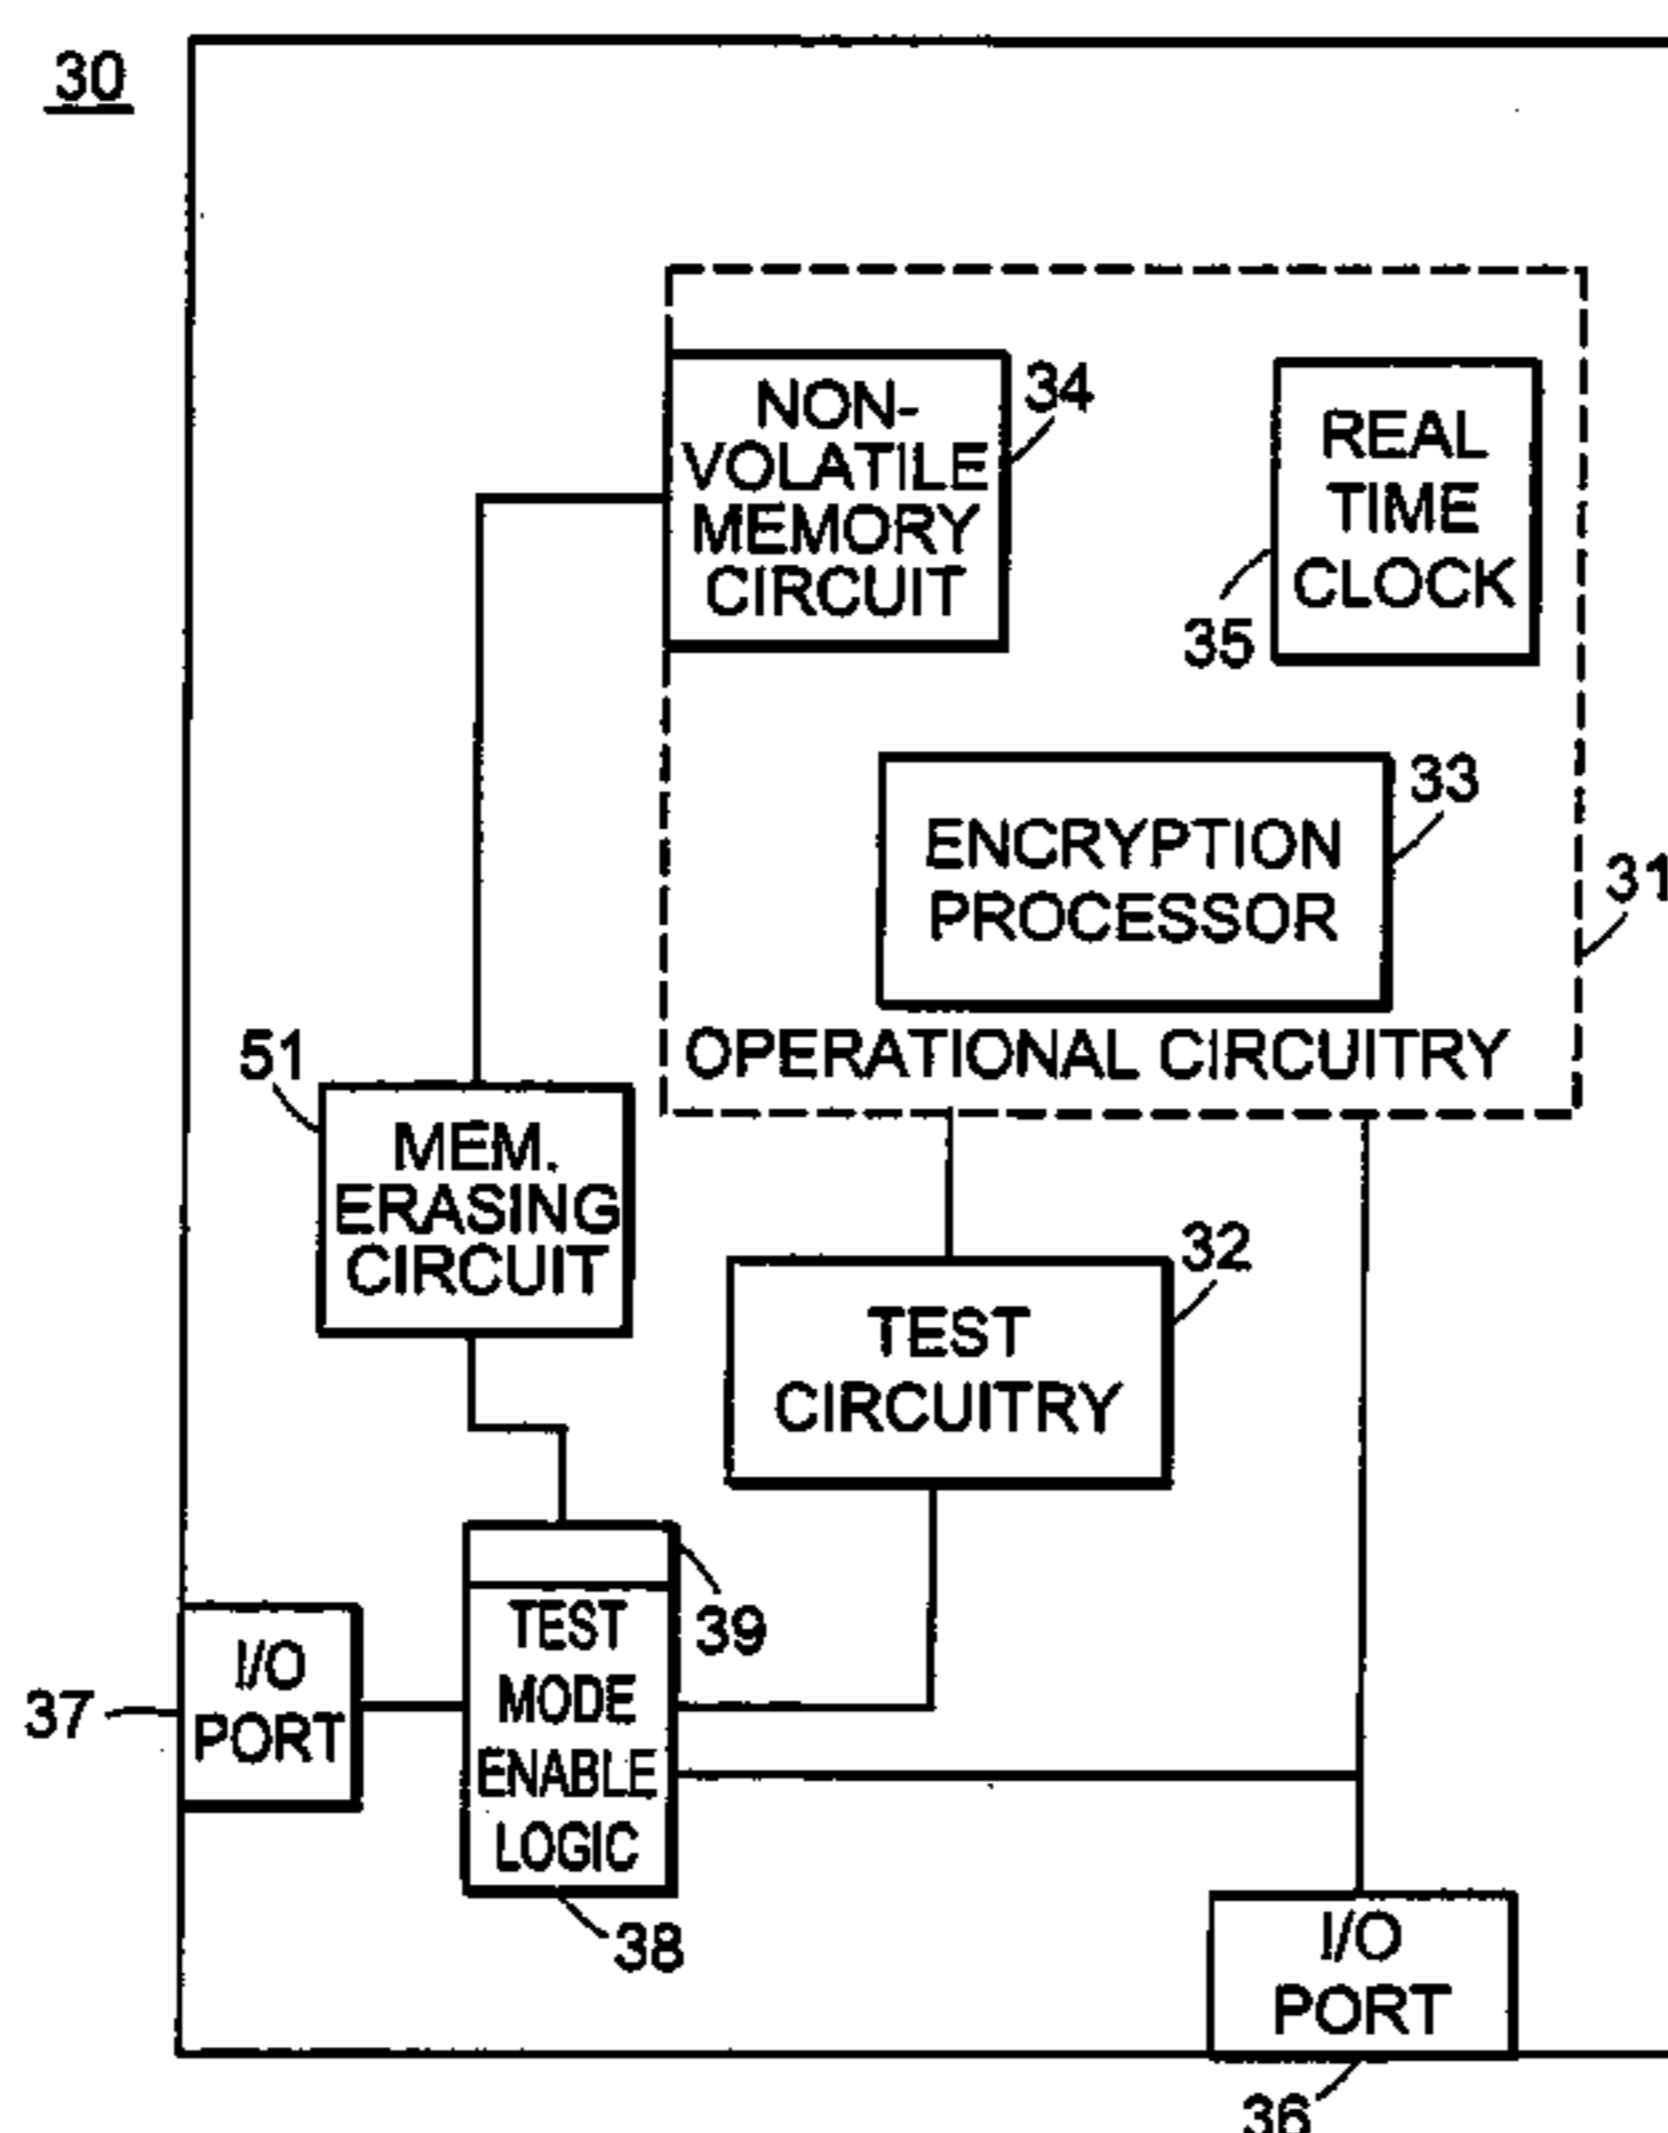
30

NON-VOLATILE MEMORY CIRCUIT

34

REAL TIME CLOCK

35

ENCRYPTION PROCESSOR

33

31

OPERATIONAL CIRCUITRY

51

MEM. ERASING CIRCUIT

TEST CIRCUITRY

32

39

I/O PORT

37

TEST MODE ENABLE LOGIC

38

I/O PORT

36